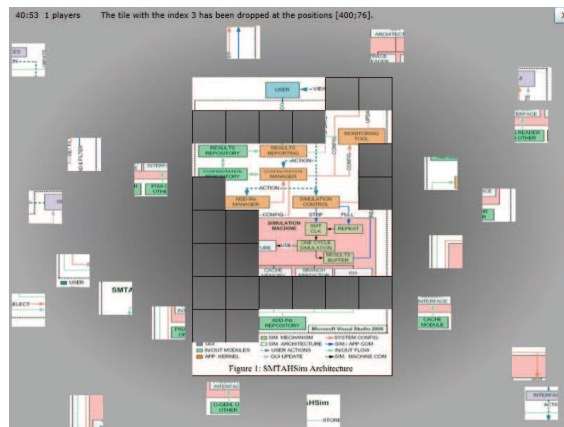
40:53 1 players The tile with the index 3 has been dropped at the positions [400;76].

X

USER

VIEW

RESULTS REPOSITORY

RESULTS REPORTING

MONITORING TOOL

ACTION

CONFIGURATION REPOSITORY

CONFIGURATION MANAGER

CONFIG

ACTION

ADD-IN MANAGER

SIMULATION CONTROL

CONFIG

STEP

PULL

SIMULATION MACHINE

SMT CLK

REPEAT

ONE CYCLE SIMULATION

RESULTS BUFFER

CACHE MODULES

ISA

ADD-IN REPOSITORY

Microsoft Visual Studio 2008

SIM. MECHANISM

SIM. ARCHITECTURE

USER ACTIONS

GUI UPDATE

IN/OUT MODULES

APP. KERNEL

SYSTEM CONFIG

SIM / APP COM

IN/OUT FLOW

SIM. MACHINE COM.

Figure 1: SMTAHSim Architecture

ARCHITECT

USER

SMTA

ELECT

INTERFACE

CACHE MODULE

INTERFACE

OTHER

AHSim

STORE

INTERF

OTHER

OTHER